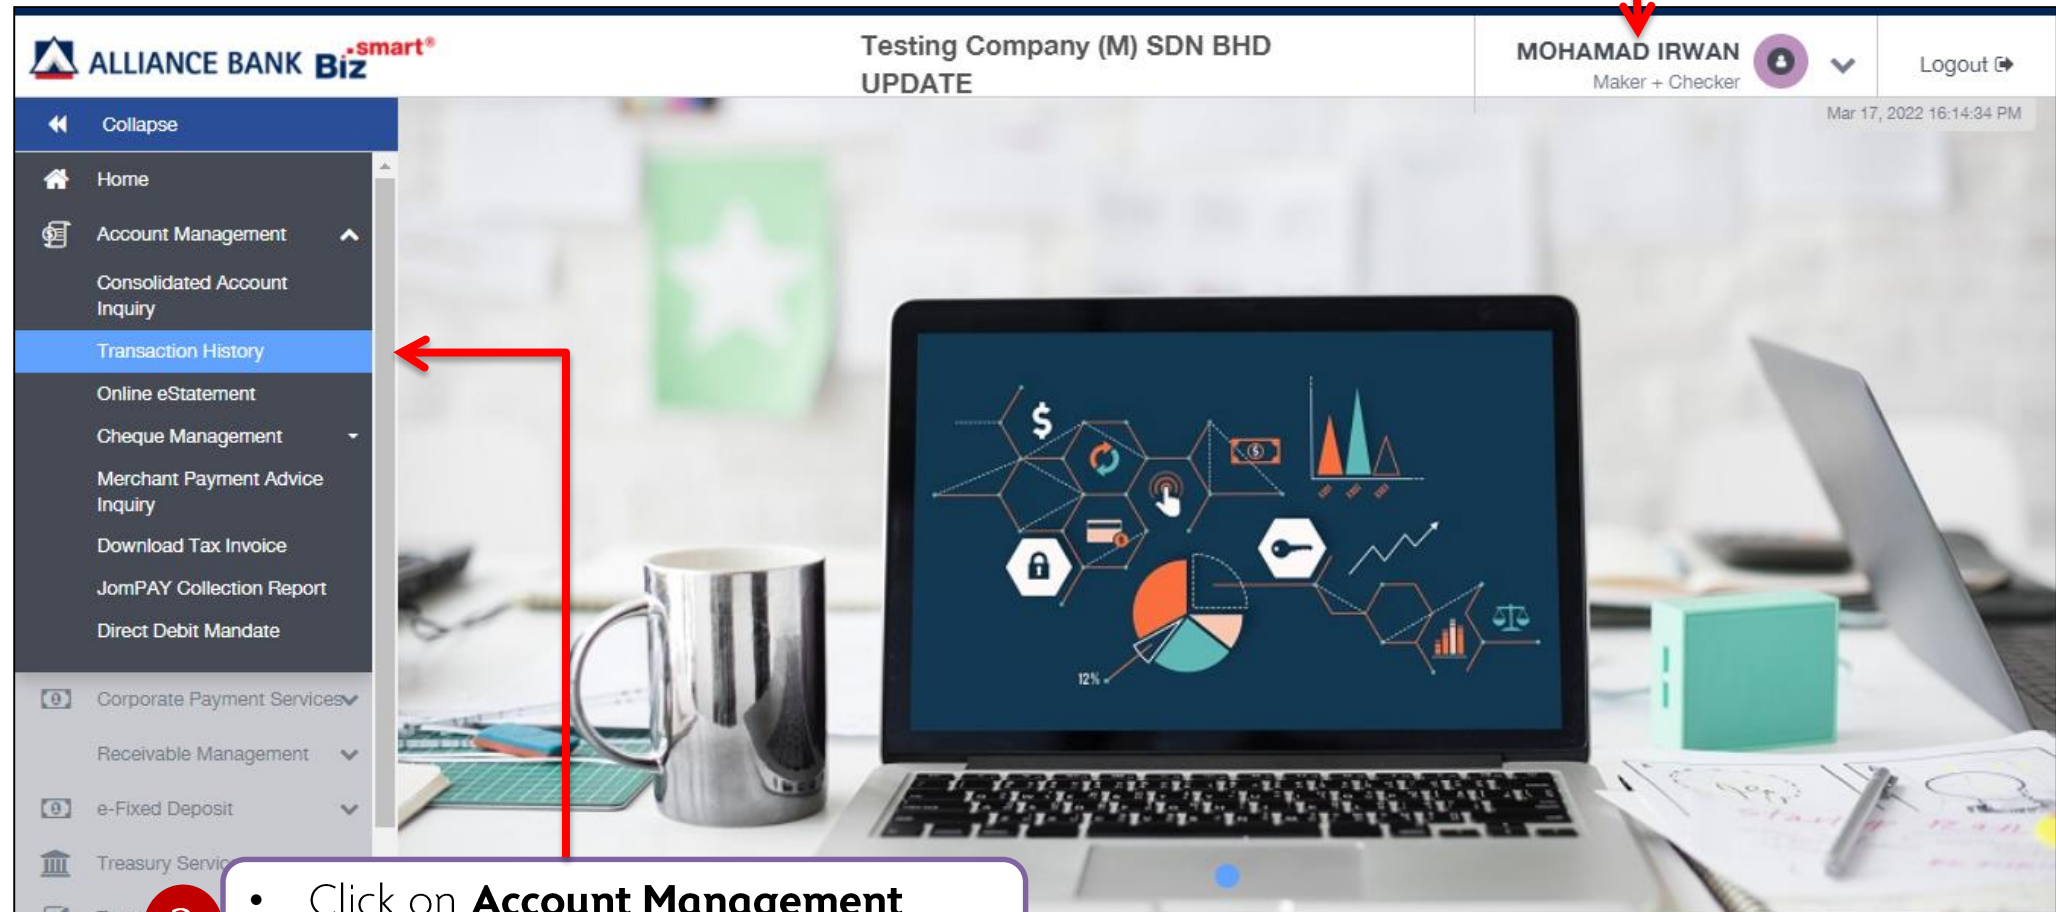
ALLIANCE BANK Biz smart®

Testing Company (M) SDN BHD
UPDATE

MOHAMAD IRWAN
Maker + Checker

Logout

Mar 17, 2022 16:14:34 PM

Collapse

Home

Account Management

Consolidated Account Inquiry

Transaction History

Online eStatement

Cheque Management

Merchant Payment Advice Inquiry

Download Tax Invoice

JomPAY Collection Report

Direct Debit Mandate

Corporate Payment Services

Receivable Management

e-Fixed Deposit

Treasury Servic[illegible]

$

12%

• Click on **Account Management**